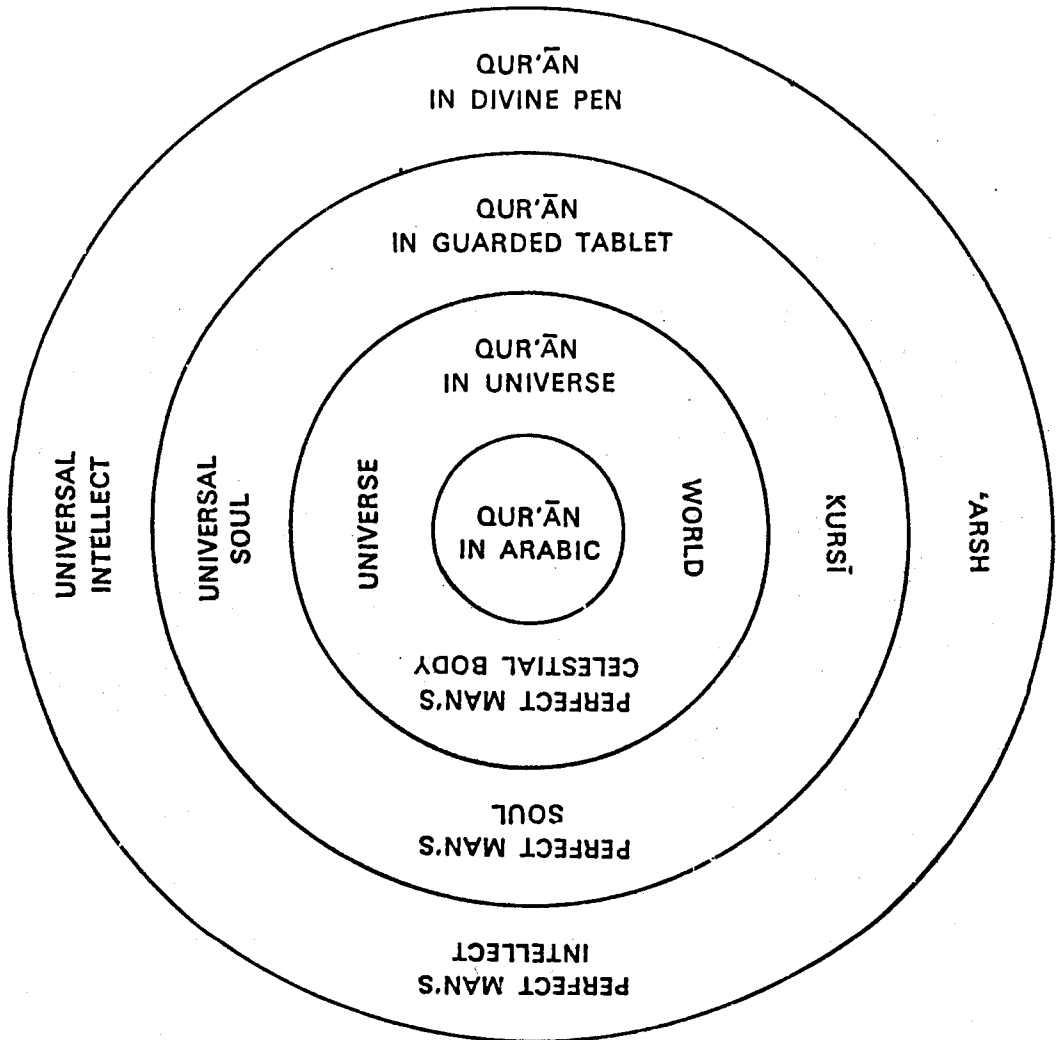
QUR'ĀN
IN DIVINE PEN

QUR'ĀN
IN GUARDED TABLET

QUR'ĀN
IN UNIVERSE

UNIVERSAL
INTELLECT

UNIVERSAL
SOUL

UNIVERSE

QUR'ĀN
IN ARABIC

WORLD

KURSĪ

'ARSH

PERFECT MAN'S
CELESTIAL BODY

PERFECT MAN'S
SOUL

PERFECT MAN'S
INTELLECT